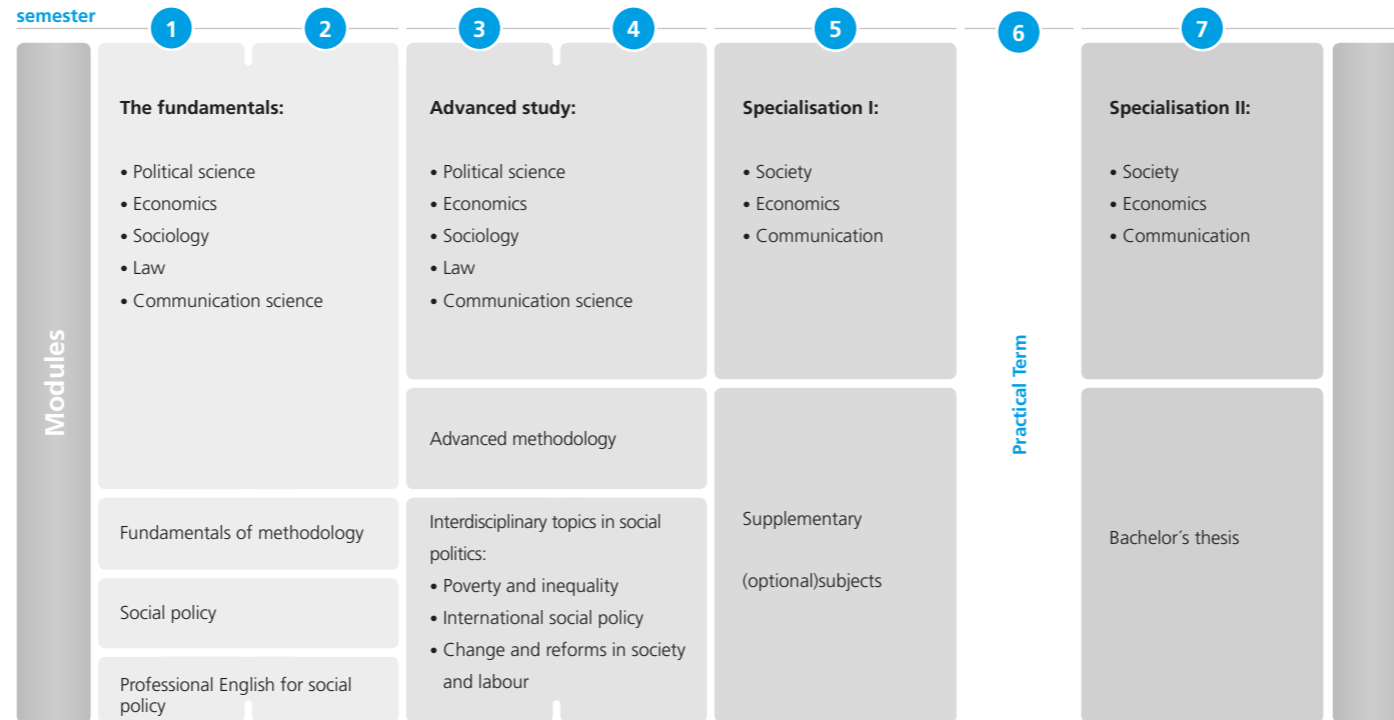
semester

1 2 3 4 5 6 7

Modules

The fundamentals:

• Political science
• Economics
• Sociology
• Law
• Communication science

Fundamentals of methodology

Social policy

Professional English for social policy

Advanced study:

• Political science
• Economics
• Sociology
• Law
• Communication science

Advanced methodology

Interdisciplinary topics in social politics:
• Poverty and inequality
• International social policy
• Change and reforms in society and labour

Specialisation I:

• Society
• Economics
• Communication

Supplementary

(optional)subjects

Practical Term

Specialisation II:

• Society
• Economics
• Communication

Bachelor´s thesis